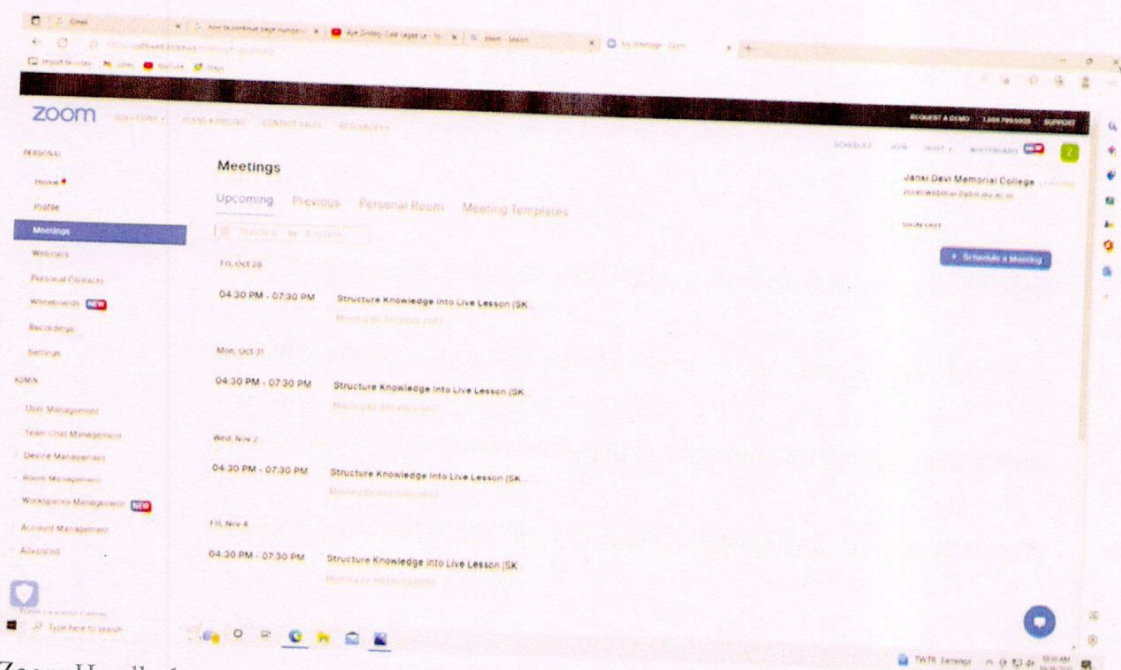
Gmail | How to continue page number | Aye Dildar | zoom - Search | My Meetings - Zoom

zoom SOLUTIONS PLANS & PRICING CONTACT SALES RESOURCES

REQUEST A DEMO 1.888.799.9666 SUPPORT

SCHEDULE JOIN HOST WHITEBOARD

PERSONAL

Home

Profile

Meetings

Webinars

Personal Contacts

Whiteboards NEW

Recordings

Settings

ADMIN

User Management

Team Chat Management

Device Management

Room Management

Workspaces Management NEW

Account Management

Advanced

Meetings

Upcoming Previous Personal Room Meeting Templates

Fri, Oct 28

04:30 PM - 07:30 PM Structure Knowledge into Live Lesson (SK...

Mon, Oct 31

04:30 PM - 07:30 PM Structure Knowledge into Live Lesson (SK...

Wed, Nov 2

04:30 PM - 07:30 PM Structure Knowledge into Live Lesson (SK...

Fri, Nov 4

04:30 PM - 07:30 PM Structure Knowledge into Live Lesson (SK...

Janki Devi Memorial College

SIGN OUT

+ Schedule a Meeting

Type here to search